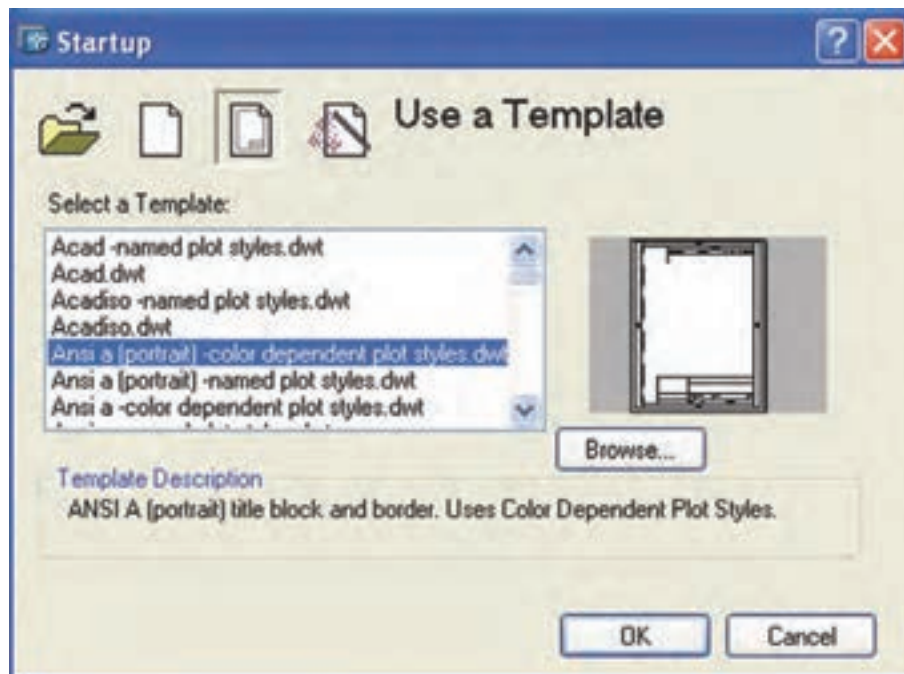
Startup

Use a Template

Select a Template:

Acad -named plot styles.dwt
Acad.dwt
Acadiso -named plot styles.dwt
Acadiso.dwt
Ansi a (portrait) -color dependent plot styles.dwt
Ansi a (portrait) -named plot styles.dwt
Ansi a -color dependent plot styles.dwt

Browse...

Template Description
ANSI A (portrait) title block and border. Uses Color Dependent Plot Styles.

OK

Cancel